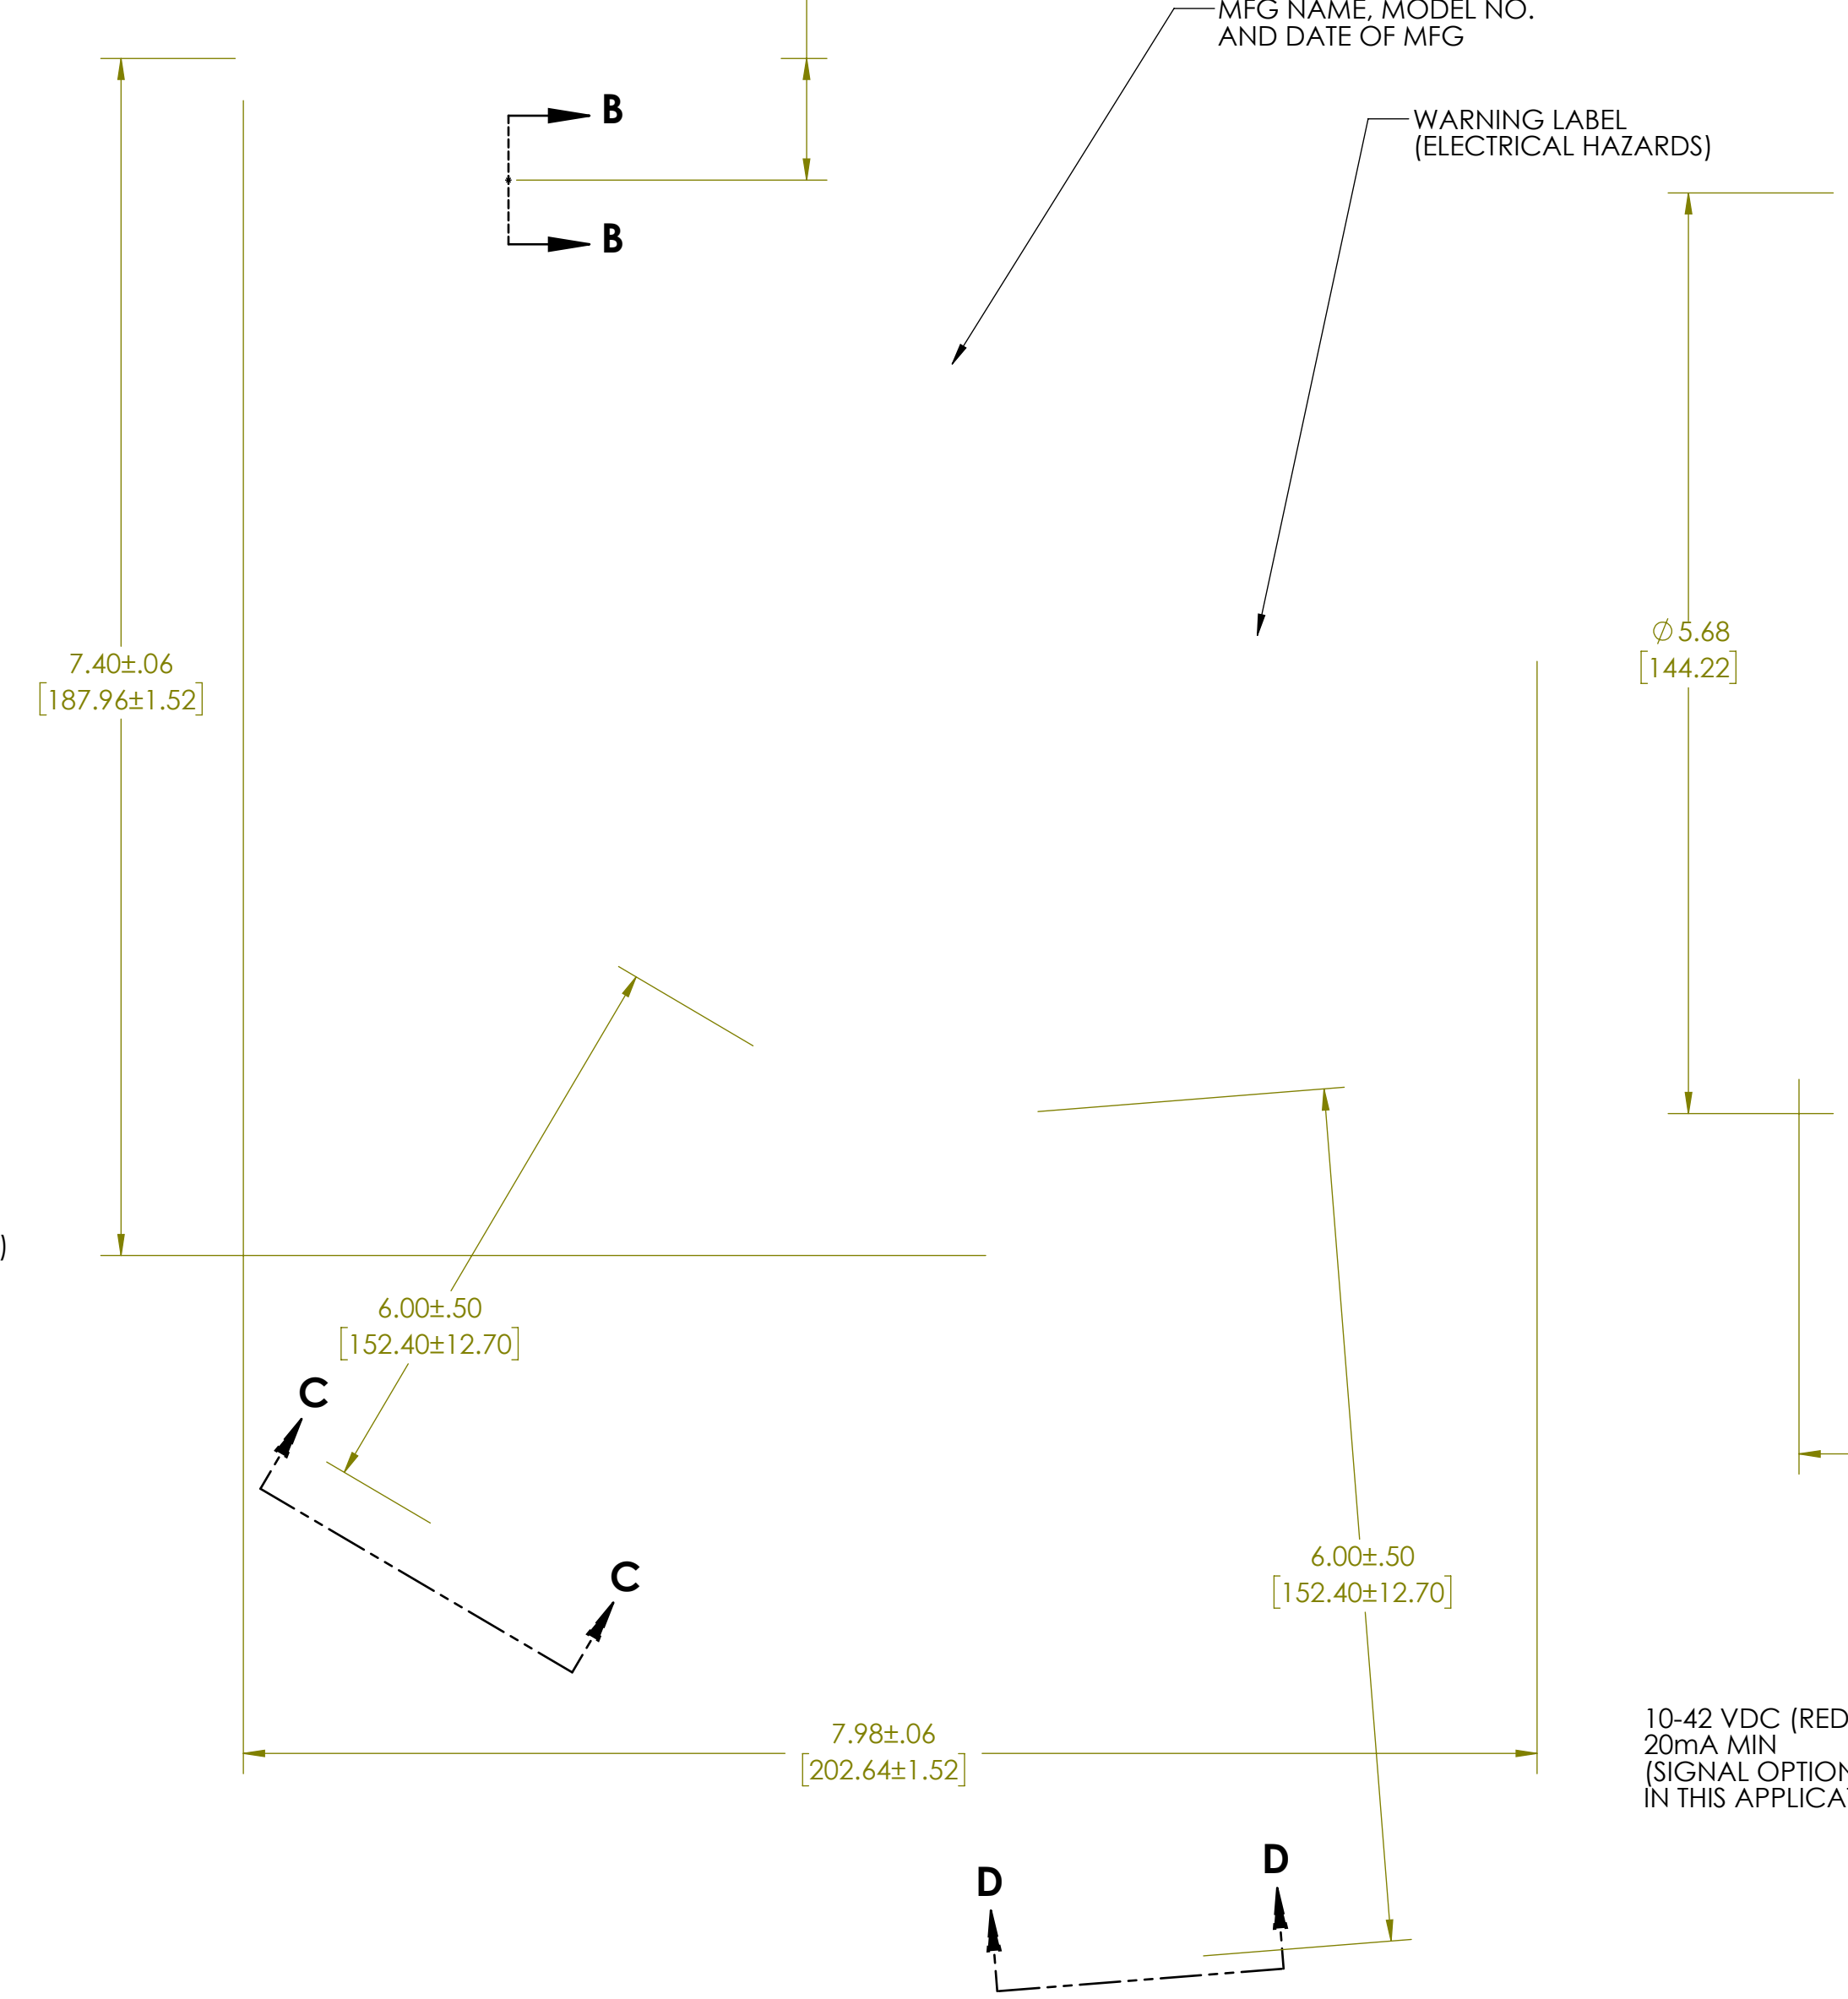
MFG NAME, MODEL NO.
AND DATE OF MFG

B

B

WARNING LABEL
(ELECTRICAL HAZARDS)

7.40±.06
[187.96±1.52]

∅5.68
[144.22]

)

6.00±.50
[152.40±12.70]

C

C

6.00±.50
[152.40±12.70]

7.98±.06
[202.64±1.52]

10-42 VDC (RED
20mA MIN
(SIGNAL OPTION
IN THIS APPLICA

D

D